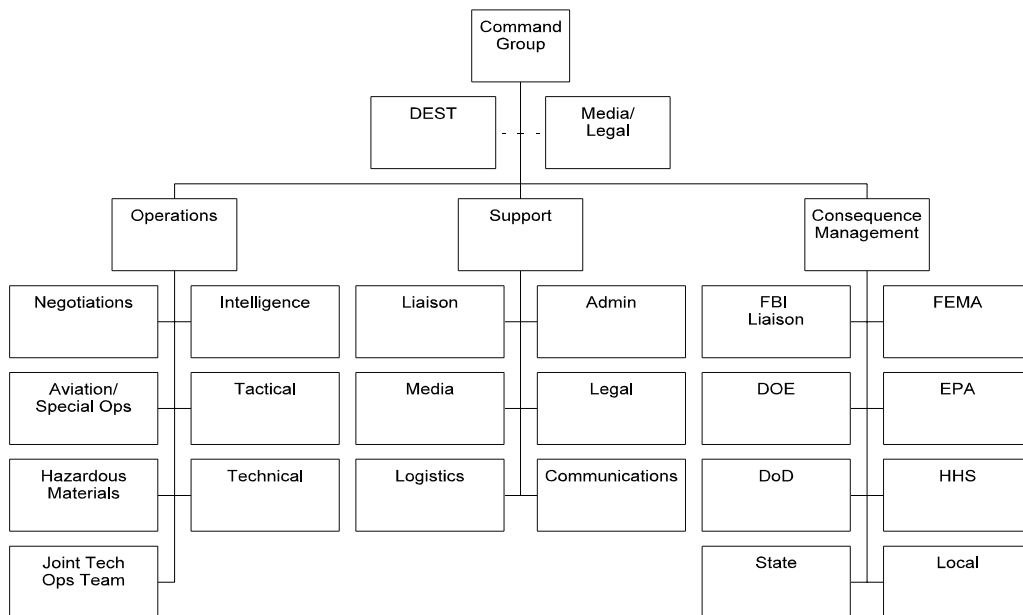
Command Group

DEST

Media/ Legal

Operations

Support

Consequence Management

Negotiations

Intelligence

Aviation/ Special Ops

Tactical

Hazardous Materials

Technical

Joint Tech Ops Team

Liaison

Admin

Media

Legal

Logistics

Communications

FBI Liaison

FEMA

DOE

EPA

DoD

HHS

State

Local